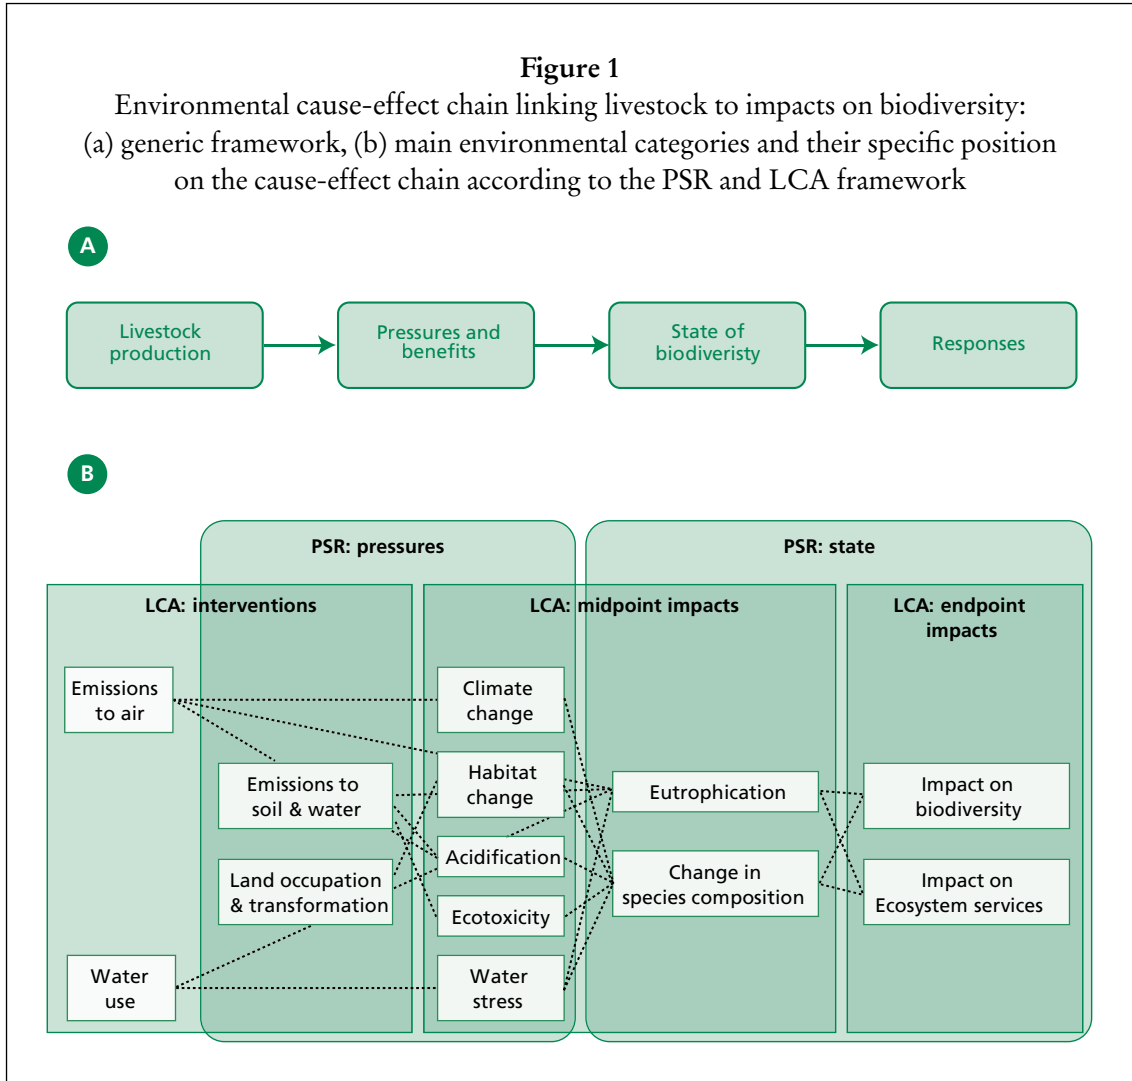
**Figure 1**
Environmental cause-effect chain linking livestock to impacts on biodiversity: (a) generic framework, (b) main environmental categories and their specific position on the cause-effect chain according to the PSR and LCA framework

A

Livestock production

Pressures and benefits

State of biodiveristy

Responses

B

PSR: pressures

PSR: state

LCA: interventions

LCA: midpoint impacts

LCA: endpoint impacts

Emissions to air

Emissions to soil & water

Land occupation & transformation

Water use

Climate change

Habitat change

Acidification

Ecotoxicity

Water stress

Eutrophication

Change in species composition

Impact on biodiversity

Impact on Ecosystem services